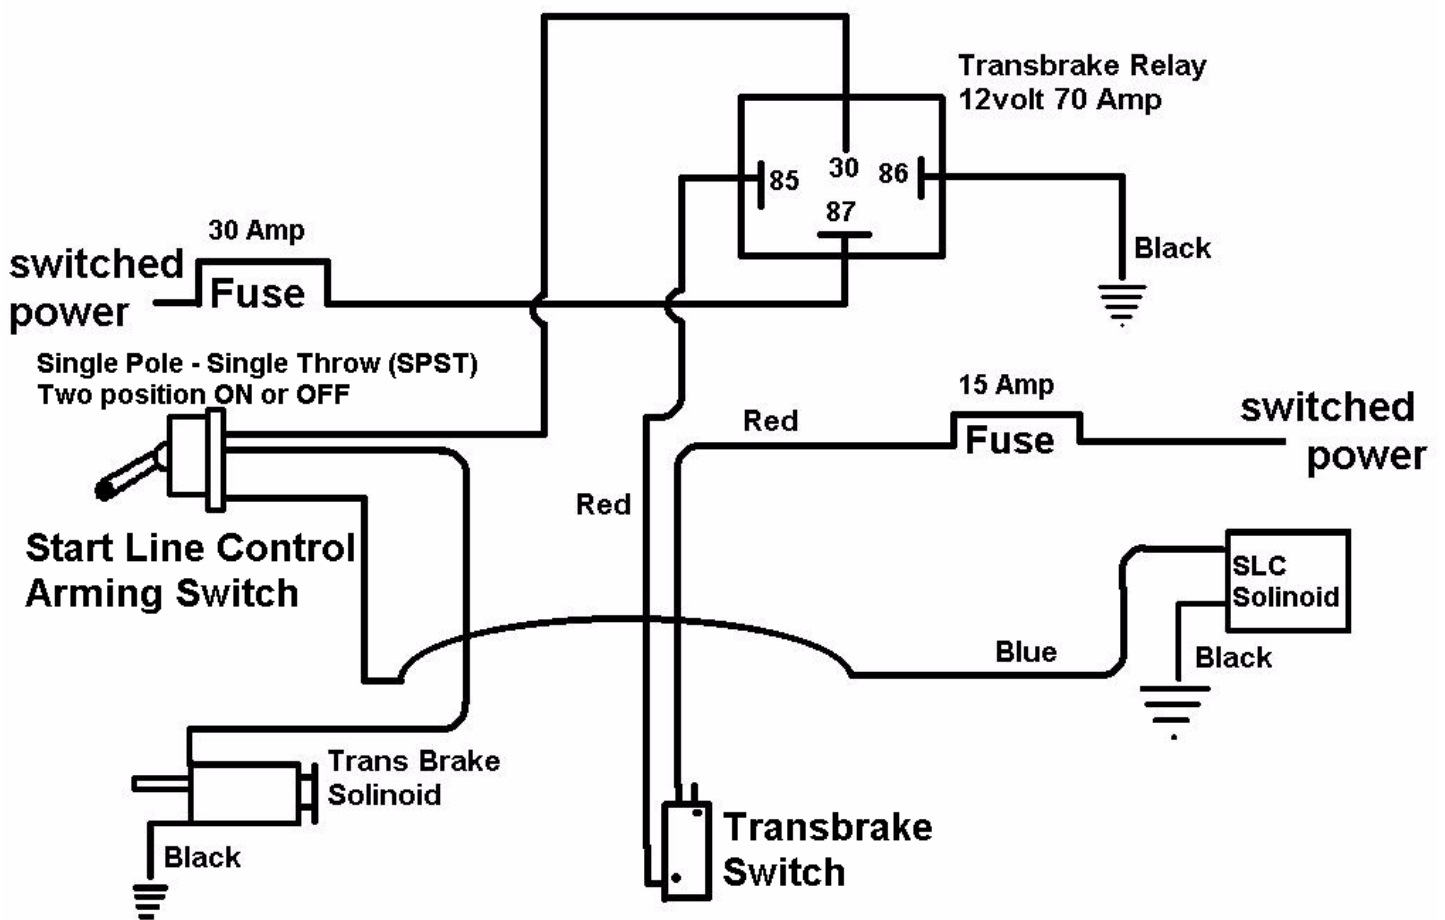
Transbrake Relay
12volt 70 Amp

85
30
86
87

30 Amp

switched power

Fuse

Black

Single Pole - Single Throw (SPST)
Two position ON or OFF

15 Amp

Red

Fuse

switched power

Red

Start Line Control
Arming Switch

SLC
Solinoid

Blue

Black

Trans Brake
Solinoid

Black

Transbrake
Switch